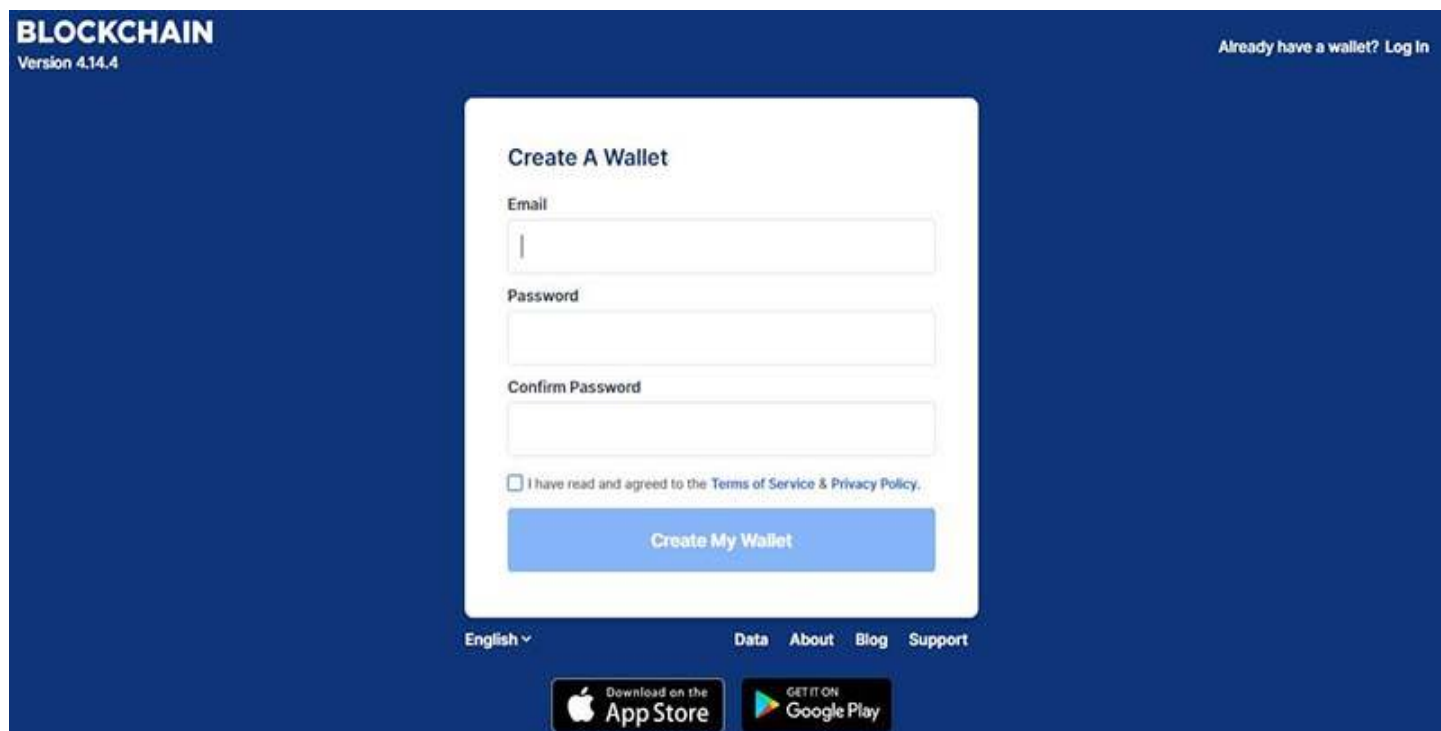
BLOCKCHAIN
Version 4.14.4

Already have a wallet? Log In

Create A Wallet

Email

Password

Confirm Password

I have read and agreed to the Terms of Service & Privacy Policy.

Create My Wallet

English

Data About Blog Support

Download on the App Store

GET IT ON Google Play